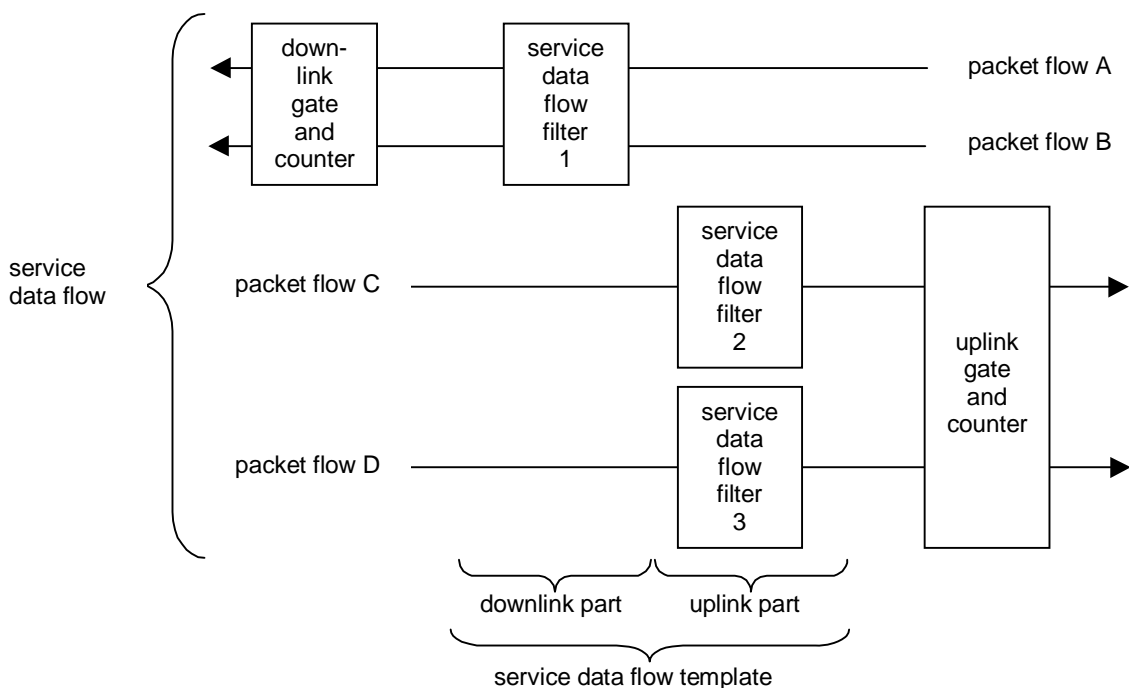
down-link gate and counter

service data flow filter 1

packet flow A

packet flow B

service data flow

packet flow C

service data flow filter 2

uplink gate and counter

packet flow D

service data flow filter 3

downlink part

uplink part

service data flow template